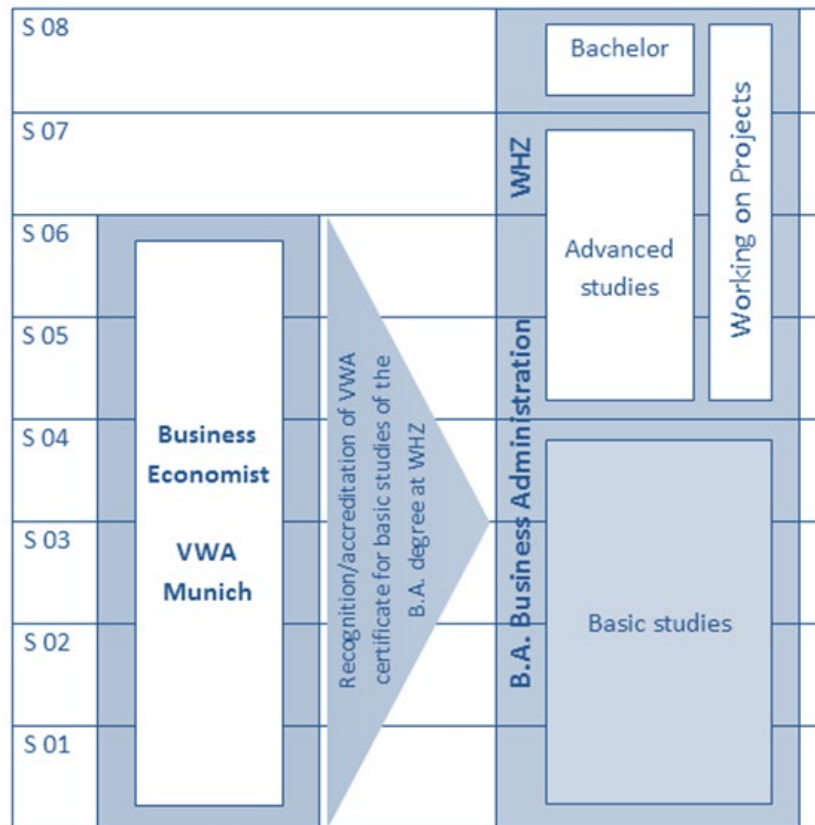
S 08

S 07

S 06

S 05

S 04

S 03

S 02

S 01

Business Economist

VWA Munich

Recognition/accreditation of VWA certificate for basic studies of the B.A. degree at WHZ

WHZ

B.A. Business Administration

Bachelor

Advanced studies

Working on Projects

Basic studies